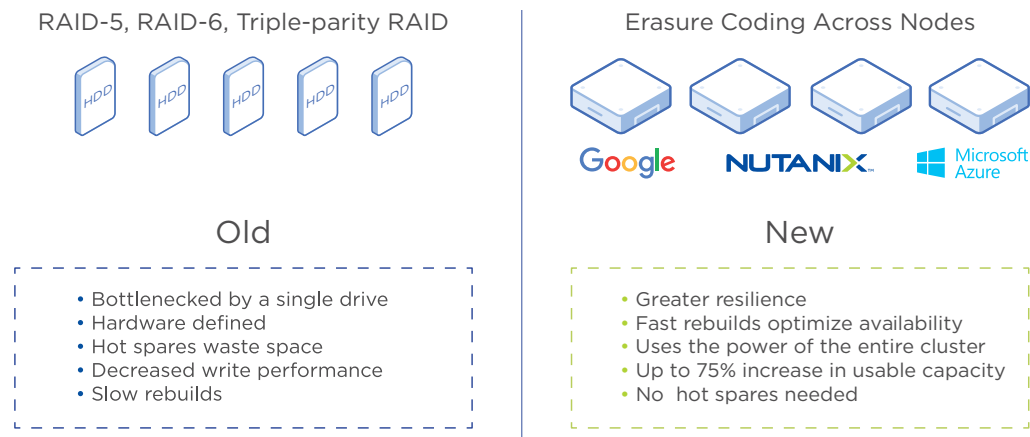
RAID-5, RAID-6, Triple-parity RAID

HDD HDD HDD HDD HDD

Old

• Bottlenecked by a single drive
• Hardware defined
• Hot spares waste space
• Decreased write performance
• Slow rebuilds

Erasure Coding Across Nodes

Google NUTANIX Microsoft Azure

New

• Greater resilience
• Fast rebuilds optimize availability
• Uses the power of the entire cluster
• Up to 75% increase in usable capacity
• No hot spares needed